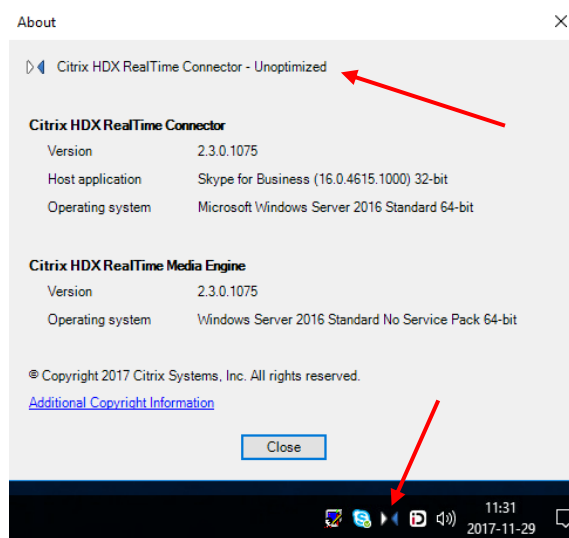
About

Citrix HDX RealTime Connector - Unoptimized

Citrix HDX RealTime Connector

| | |
|---|---|
| Version | 2.3.0.1075 |
| Host application | Skype for Business (16.0.4615.1000) 32-bit |
| Operating system | Microsoft Windows Server 2016 Standard 64-bit |

Citrix HDX RealTime Media Engine

| | |
|---|---|
| Version | 2.3.0.1075 |
| Operating system | Windows Server 2016 Standard No Service Pack 64-bit |

© Copyright 2017 Citrix Systems, Inc. All rights reserved.

Additional Copyright Information

Close

11:31
2017-11-29